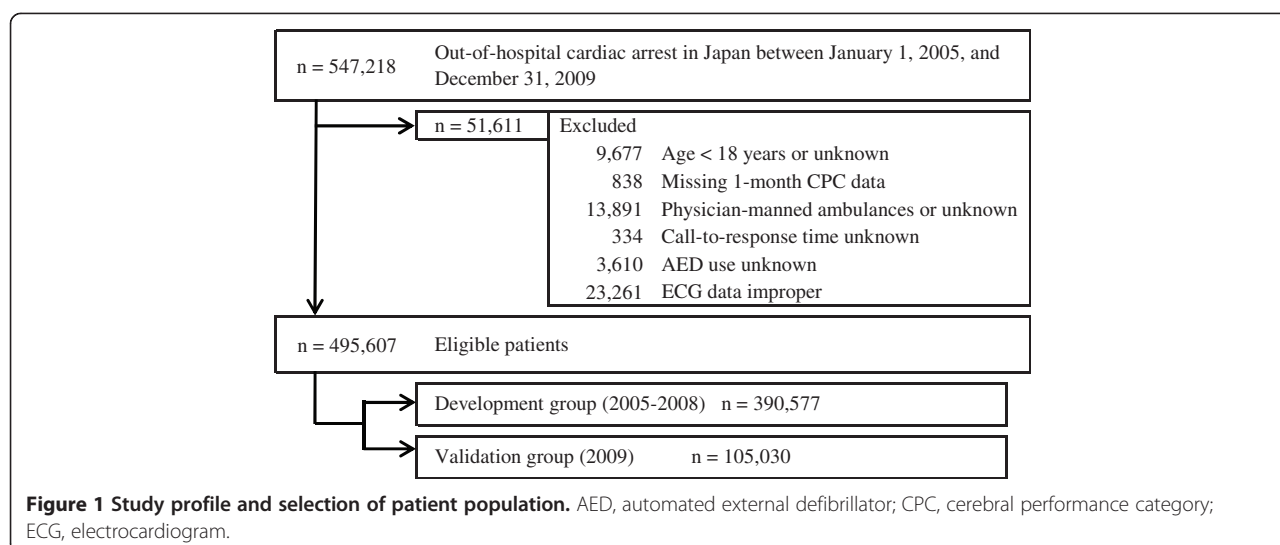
n = 547,218 Out-of-hospital cardiac arrest in Japan between January 1, 2005, and December 31, 2009

n = 51,611 Excluded
9,677 Age < 18 years or unknown
838 Missing 1-month CPC data
13,891 Physician-manned ambulances or unknown
334 Call-to-response time unknown
3,610 AED use unknown
23,261 ECG data improper

n = 495,607 Eligible patients

Development group (2005-2008) n = 390,577

Validation group (2009) n = 105,030

**Figure 1 Study profile and selection of patient population.** AED, automated external defibrillator; CPC, cerebral performance category; ECG, electrocardiogram.